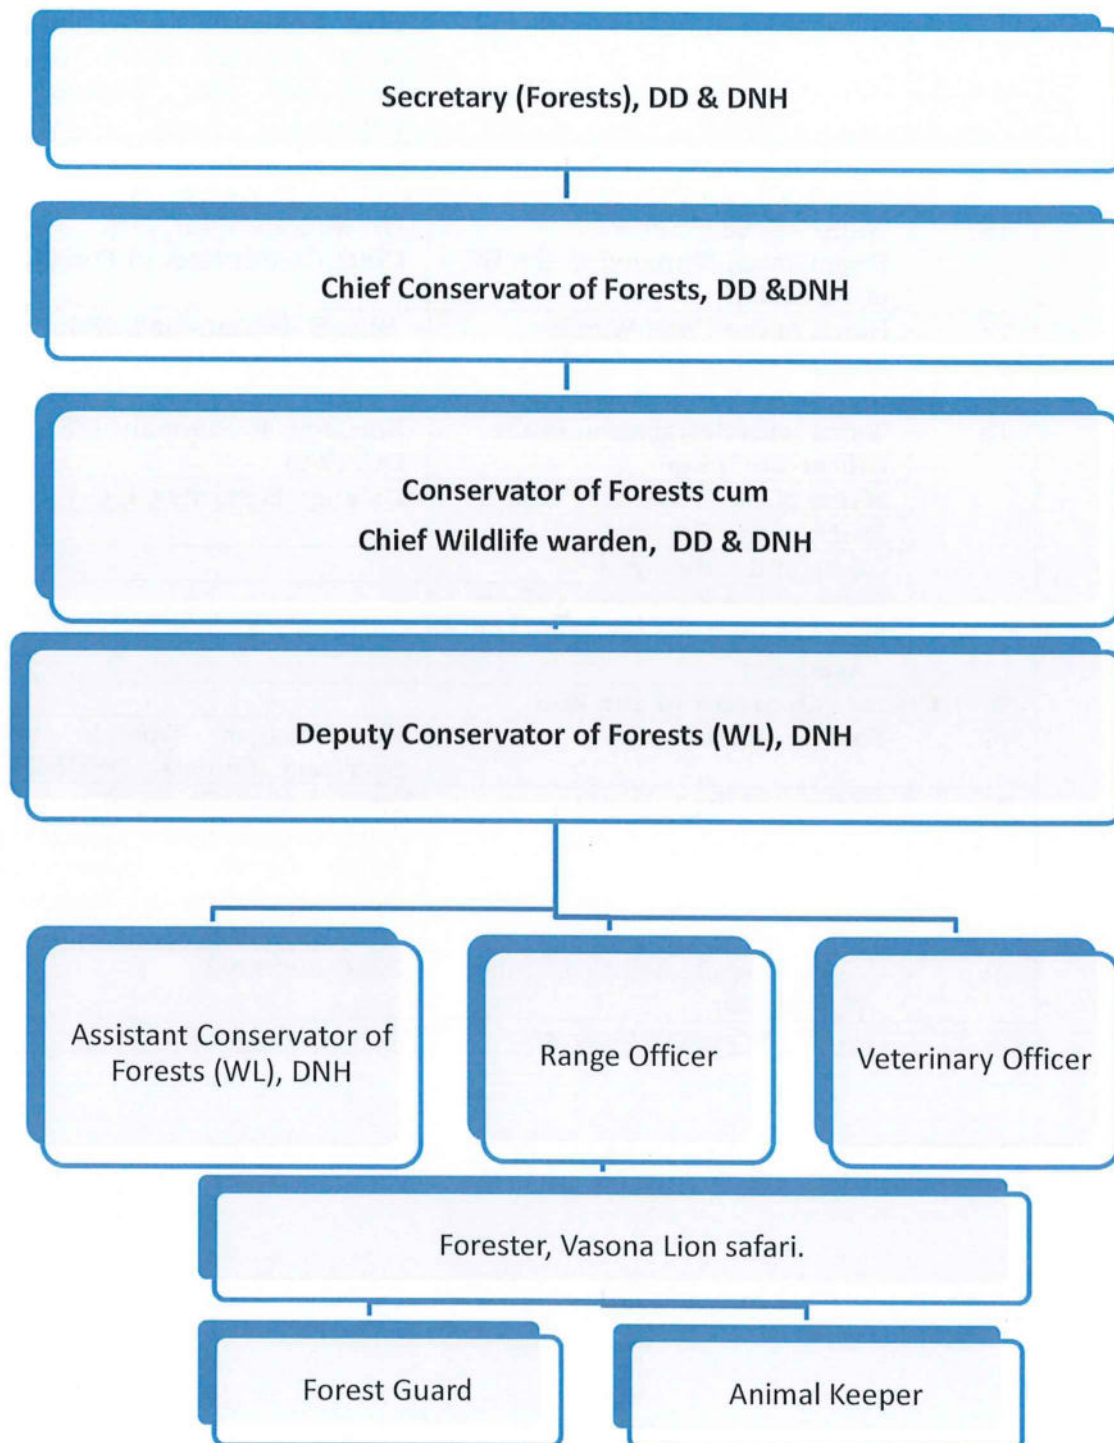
Secretary (Forests), DD & DNH

Chief Conservator of Forests, DD &DNH

Conservator of Forests cum
Chief Wildlife warden, DD & DNH

Deputy Conservator of Forests (WL), DNH

Assistant Conservator of Forests (WL), DNH

Range Officer

Veterinary Officer

Forester, Vasona Lion safari.

Forest Guard

Animal Keeper